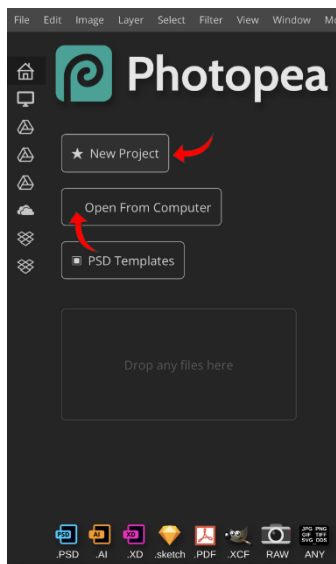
File Edit Image Layer Select Filter View Window Mo

Photopea

★ New Project

Open From Computer

PSD Templates

Drop any files here

PSD .PSD
AI .AI
XD .XD
.sketch
.PDF
.XCF
RAW
JPG PNG GIF TIFF SVG DDS ANY